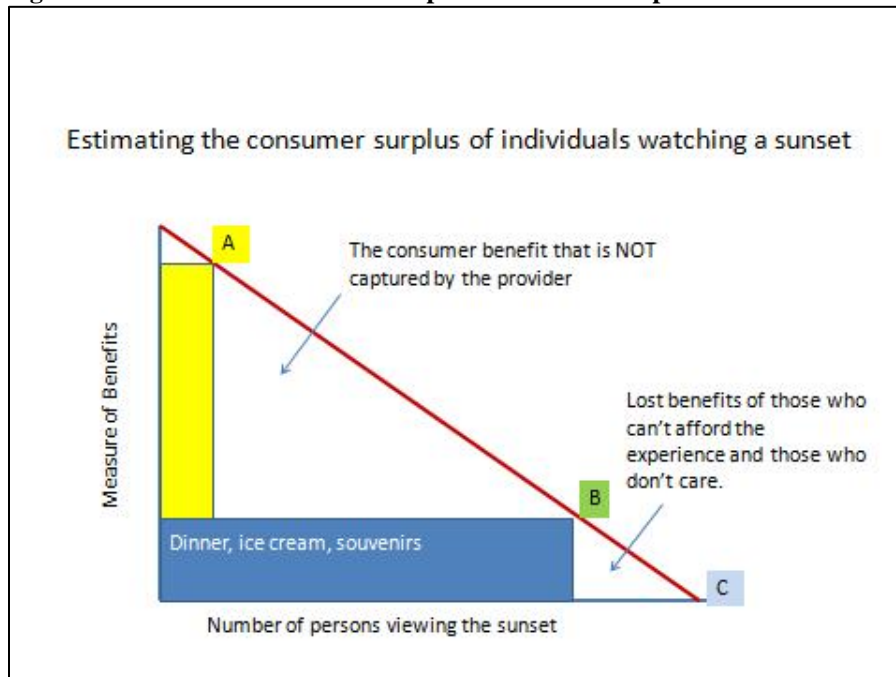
Estimating the consumer surplus of individuals watching a sunset

A

The consumer benefit that is NOT captured by the provider

Measure of Benefits

Lost benefits of those who can't afford the experience and those who don't care.

B

Dinner, ice cream, souvenirs

C

Number of persons viewing the sunset